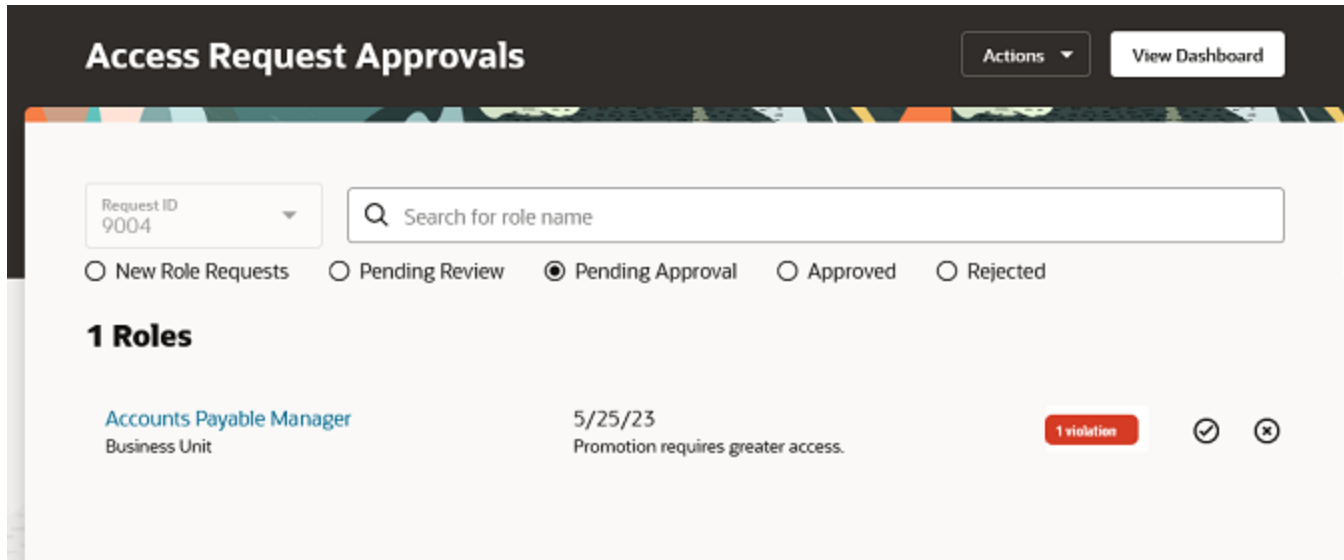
Access Request Approvals

Actions

View Dashboard

Request ID
9004

Search for role name

New Role Requests
Pending Review
Pending Approval
Approved
Rejected

1 Roles

Accounts Payable Manager
Business Unit

5/25/23
Promotion requires greater access.

1 violation